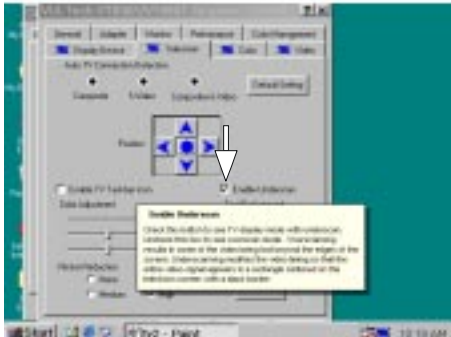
General | Adapter | Monitor | Performance | Color Management

Display Device | Television | Color | Stats

Auto TV Connection Detection

Composite | S-Video | Component Video

Default Setting

Position

Enable TV Taskbar icon

Enable Underscan

Data Adjustment

Flicker Reduction

None

Medium

High

Enable Underscan

Check this button to see TV display mode with underscan. Uncheck this box to see overscan mode. Overscanning results in some of the video being lost around the edges of the screen. Underscanning modifies the video timing so that the entire video signal appears in a rectangle centered on the television screen with a black border.

Start | TV2 - Paint | 10:10 AM